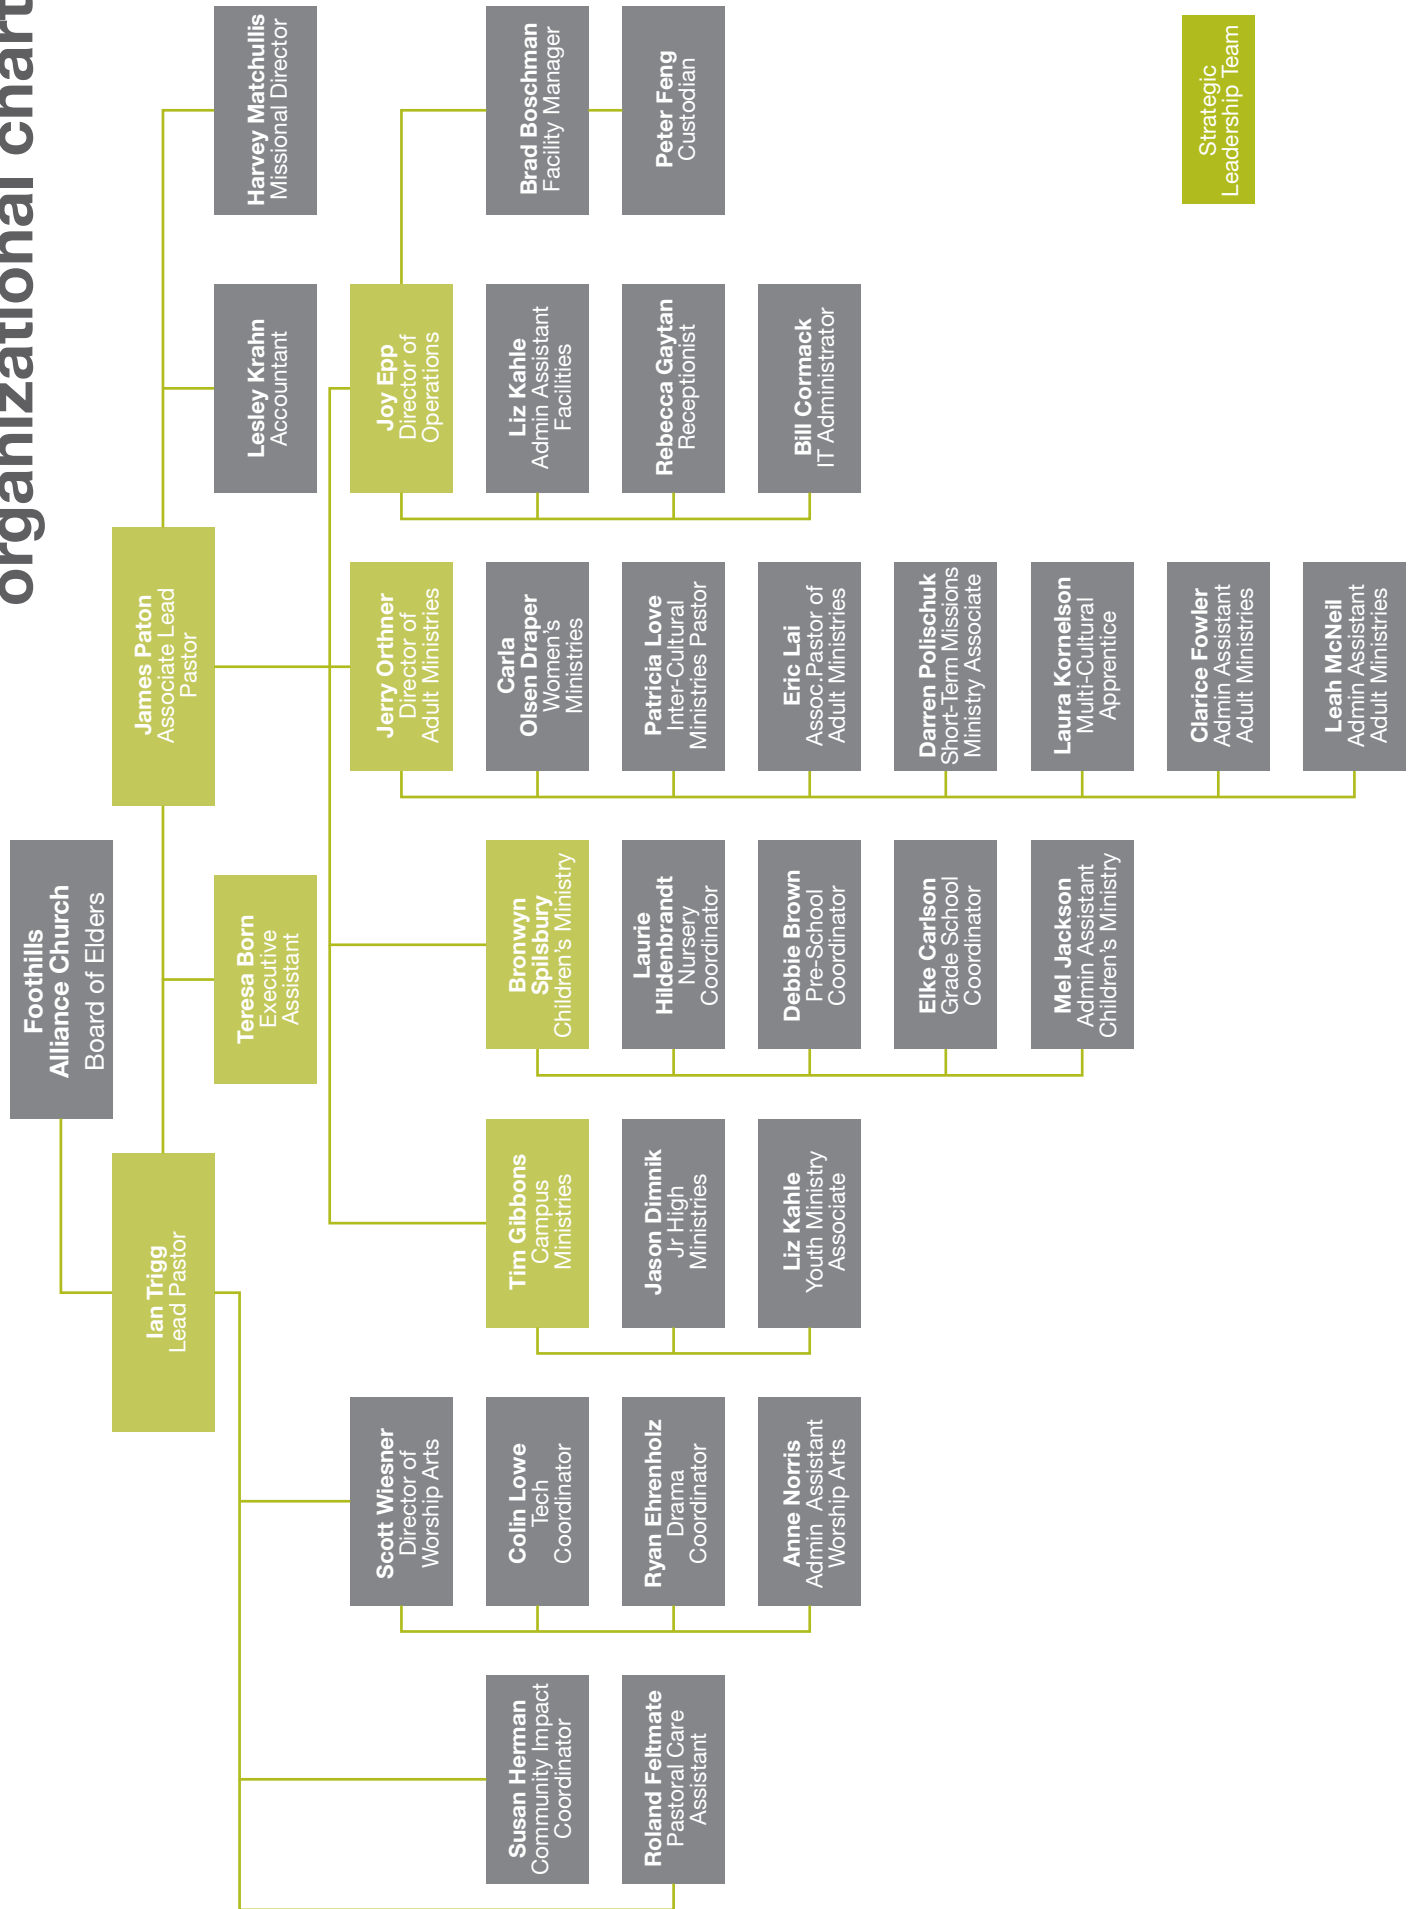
organizational chart

Foothills Alliance Church
Board of Elders

Ian Trigg
Lead Pastor

James Paton
Associate Lead Pastor

Teresa Born
Executive Assistant

Lesley Krahn
Accountant

Harvey Matchullis
Missional Director

Joy Epp
Director of Operations

Brad Boschman
Facility Manager

Peter Feng
Custodian

Liz Kahle
Admin Assistant Facilities

Rebecca Gaytan
Receptionist

Bill Cormack
IT Administrator

Jerry Orthner
Director of Adult Ministries

Carla Olsen Draper
Women's Ministries

Patricia Love
Inter-Cultural Ministries Pastor

Eric Lai
Assoc.Pastor of Adult Ministries

Darren Polischuk
Short-Term Missions Ministry Associate

Laura Kornelson
Multi-Cultural Apprentice

Clarice Fowler
Admin Assistant Adult Ministries

Leah McNeil
Admin Assistant Adult Ministries

Bronwyn Spilsbury
Children's Ministry

Laurie Hildenbrandt
Nursery Coordinator

Debbie Brown
Pre-School Coordinator

Elke Carlson
Grade School Coordinator

Mel Jackson
Admin Assistant Children's Ministry

Tim Gibbons
Campus Ministries

Jason Dimnik
Jr High Ministries

Liz Kahle
Youth Ministry Associate

Scott Wiesner
Director of Worship Arts

Colin Lowe
Tech Coordinator

Ryan Ehrenholz
Drama Coordinator

Anne Norris
Admin Assistant Worship Arts

Susan Herman
Community Impact Coordinator

Roland Feltmate
Pastoral Care Assistant

Strategic Leadership Team